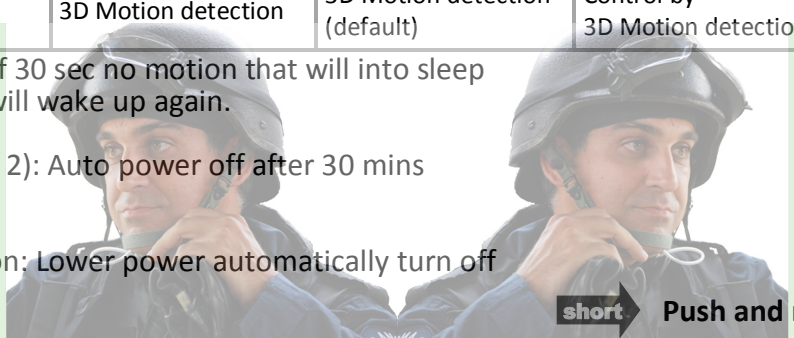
| 3D Motion detection | 3D Motion detection (default) | Control by 3D Motion detectio |

f 30 sec no motion that will into sleep
vill wake up again.

2): Auto power off after 30 mins

n: Lower power automatically turn off

short Push and